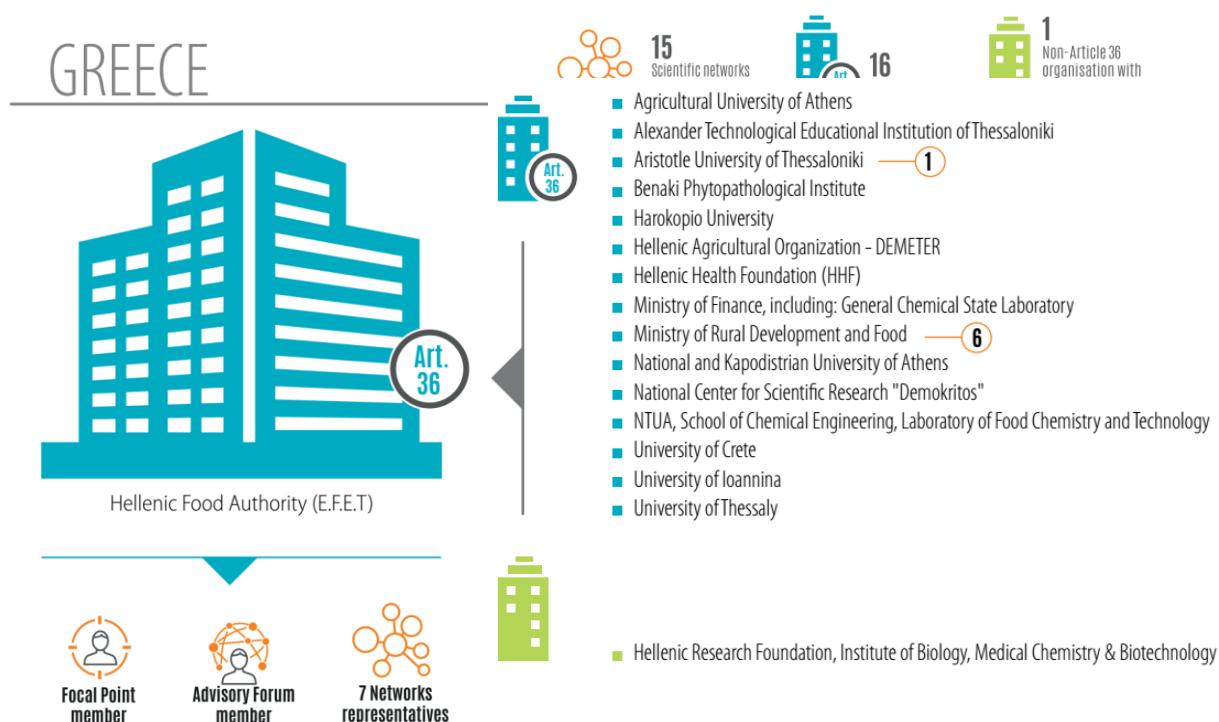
GREECE

15 Scientific networks

Art 16

1 Non-Article 36 organisation with

Art. 36

Agricultural University of Athens
Alexander Technological Educational Institution of Thessaloniki
Aristotle University of Thessaloniki 1
Benaki Phytopathological Institute
Harokopio University
Hellenic Agricultural Organization - DEMETER
Hellenic Health Foundation (HHF)
Ministry of Finance, including: General Chemical State Laboratory
Ministry of Rural Development and Food 6
National and Kapodistrian University of Athens
National Center for Scientific Research "Demokritos"
NTUA, School of Chemical Engineering, Laboratory of Food Chemistry and Technology
University of Crete
University of Ioannina
University of Thessaly

Art. 36

Hellenic Food Authority (E.F.E.T)

Hellenic Research Foundation, Institute of Biology, Medical Chemistry & Biotechnology

Focal Point member

Advisory Forum member

7 Networks representatives